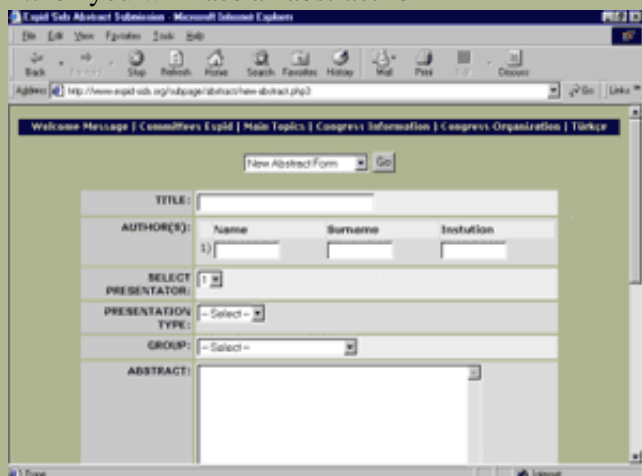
Espid Sds Abstract Submission - Microsoft Internet Explorer

File Edit View Favorites Tools Help

Back Forward Stop Refresh Home Search Favorites History Mail Print Edit Discuss

Address http://www.espid-sds.org/subpage/abstract/new-abstract.php3

Go Links

Welcome Message | Committees Espid | Main Topics | Congress Information | Congress Organization | Türkçe

New Abstract Form Go

TITLE:

AUTHOR(S):

| Name | Surname | Instution |
|---|---|---|
| 1) | | |

SELECT PRESENTATOR: 1

PRESENTATION TYPE: --Select--

GROUP: --Select--

ABSTRACT:

Done

Internet